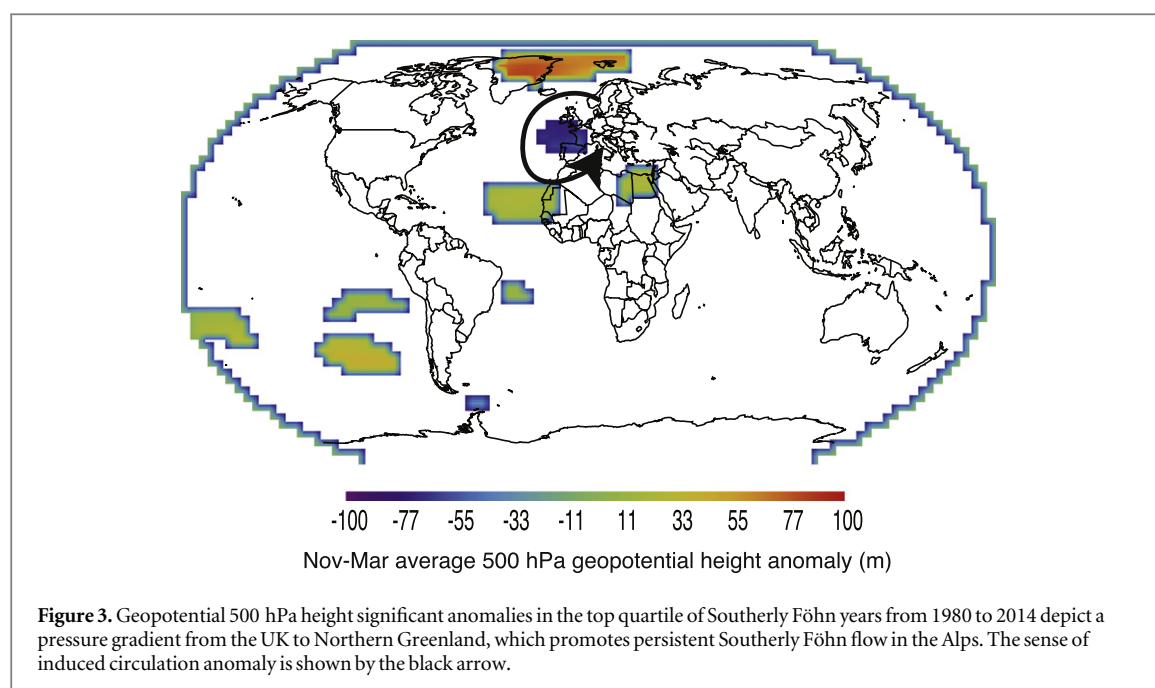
-100 -77 -55 -33 -11 11 33 55 77 100

Nov-Mar average 500 hPa geopotential height anomaly (m)

**Figure 3.** Geopotential 500 hPa height significant anomalies in the top quartile of Southerly Föhn years from 1980 to 2014 depict a pressure gradient from the UK to Northern Greenland, which promotes persistent Southerly Föhn flow in the Alps. The sense of induced circulation anomaly is shown by the black arrow.